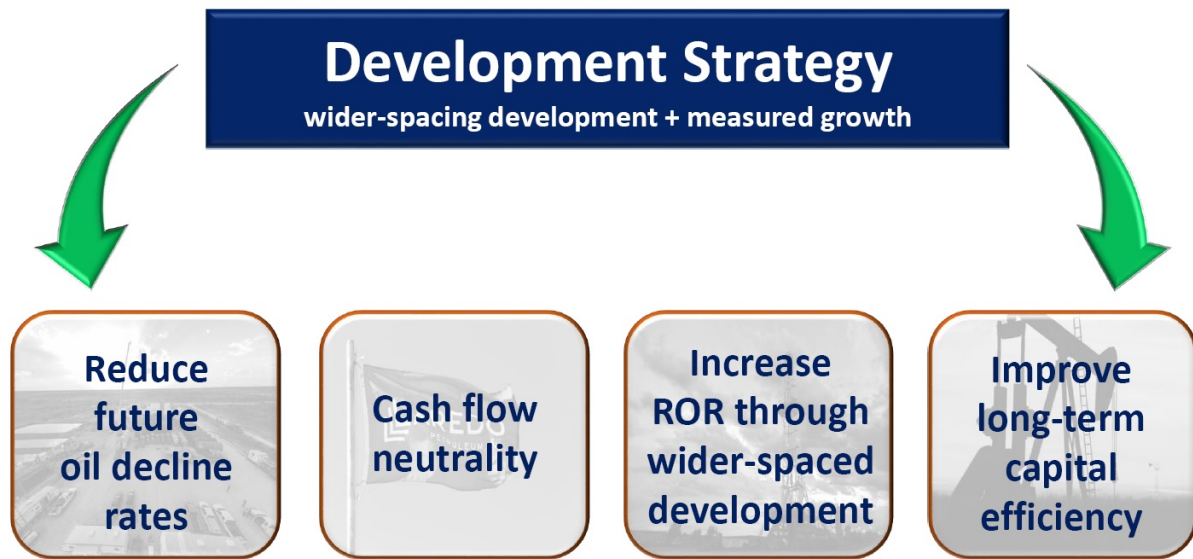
Development Strategy
wider-spacing development + measured growth

Reduce future oil decline rates

Cash flow neutrality

Increase ROR through wider-spaced development

Improve long-term capital efficiency